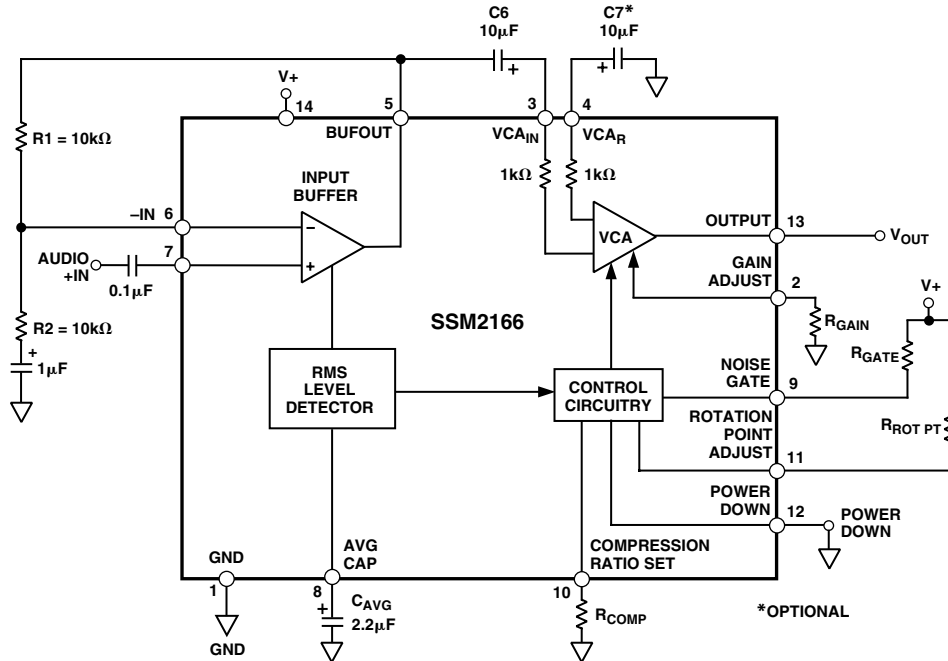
C6
10μF

C7*
10μF

V+
14

5
BUFOUT

3
$VCA_{IN}$

4
$VCA_R$

R1 = 10kΩ

1kΩ

1kΩ

INPUT
BUFFER

–IN 6

AUDIO
+IN

7

0.1μF

VCA

OUTPUT 13

$V_{OUT}$

GAIN
ADJUST

2

$R_{GAIN}$

V+

SSM2166

R2 = 10kΩ

1μF

$R_{GATE}$

RMS
LEVEL
DETECTOR

CONTROL
CIRCUITRY

NOISE
GATE

9

ROTATION
POINT
ADJUST

$R_{ROT\ PT}$

11

POWER
DOWN

12

POWER
DOWN

GND
1

AVG
CAP
8

COMPRESSION
RATIO SET
10

$C_{AVG}$
2.2μF

$R_{COMP}$

*OPTIONAL

GND